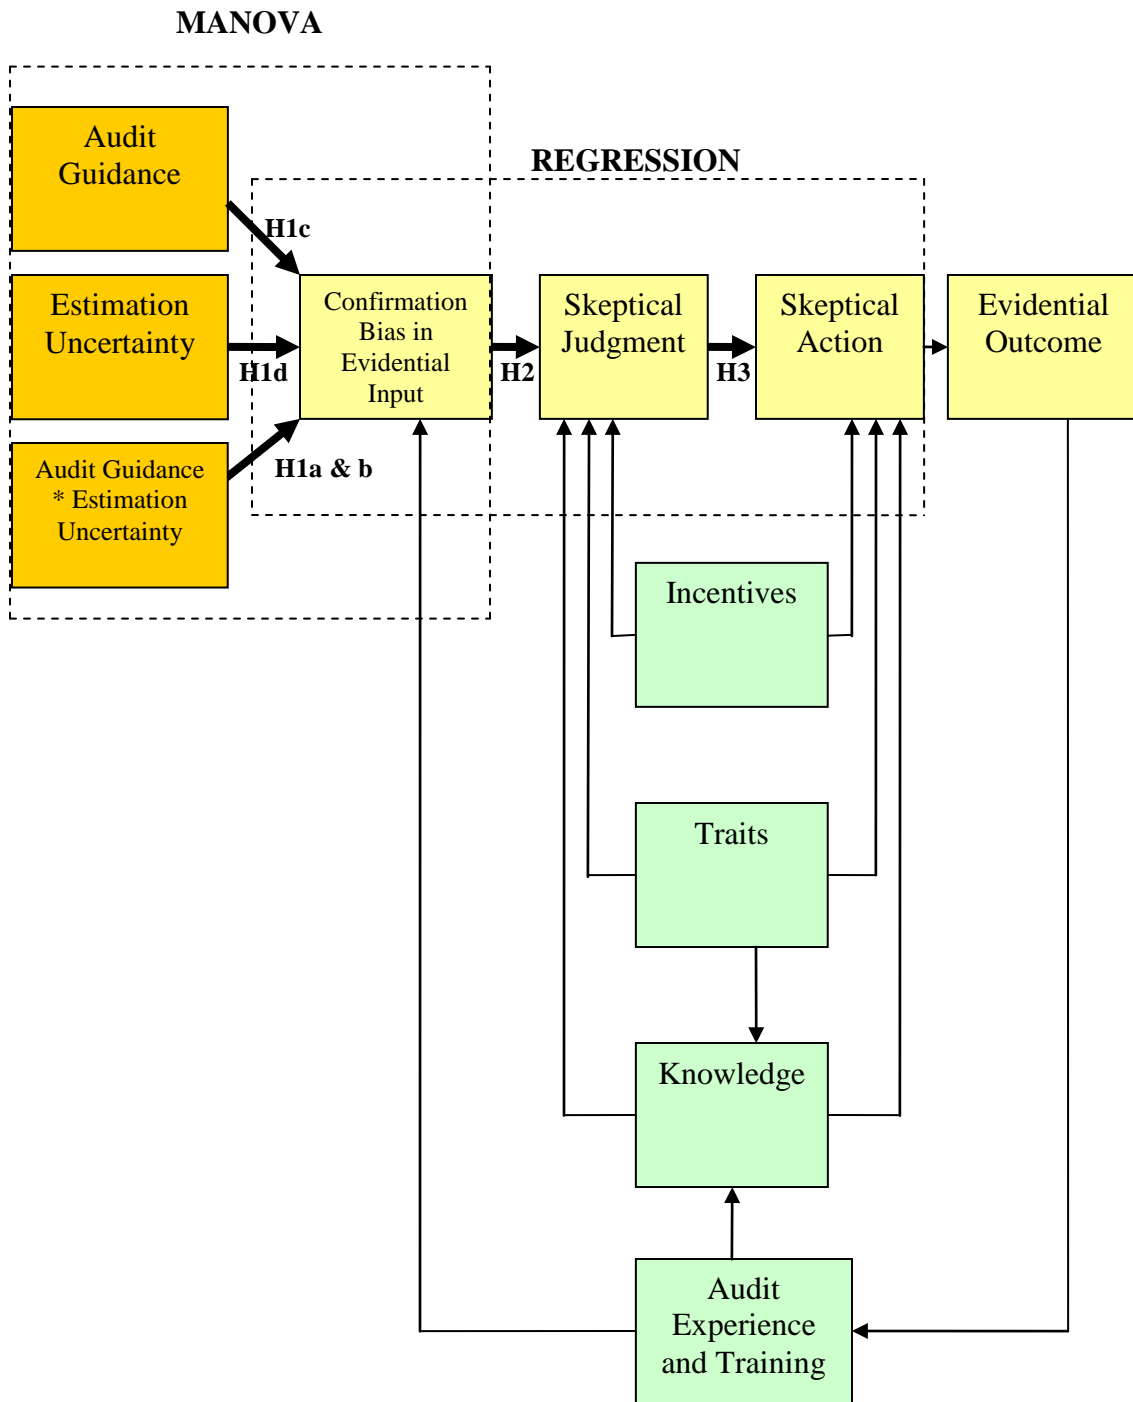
MANOVA

REGRESSION

Audit Guidance

Estimation Uncertainty

Audit Guidance * Estimation Uncertainty

H1c

H1d

H1a & b

Confirmation Bias in Evidential Input

H2

Skeptical Judgment

H3

Skeptical Action

Evidential Outcome

Incentives

Traits

Knowledge

Audit Experience and Training